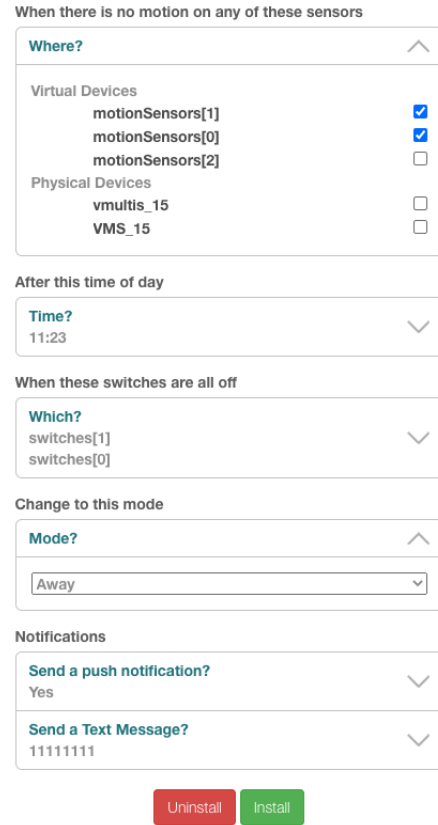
When there is no motion on any of these sensors

Where?

Virtual Devices
motionSensors[1]
motionSensors[0]
motionSensors[2]
Physical Devices
vmultis_15
VMS_15

After this time of day

Time?
11:23

When these switches are all off

Which?
switches[1]
switches[0]

Change to this mode

Mode?
Away

Notifications

Send a push notification?
Yes

Send a Text Message?
11111111

Uninstall
Install